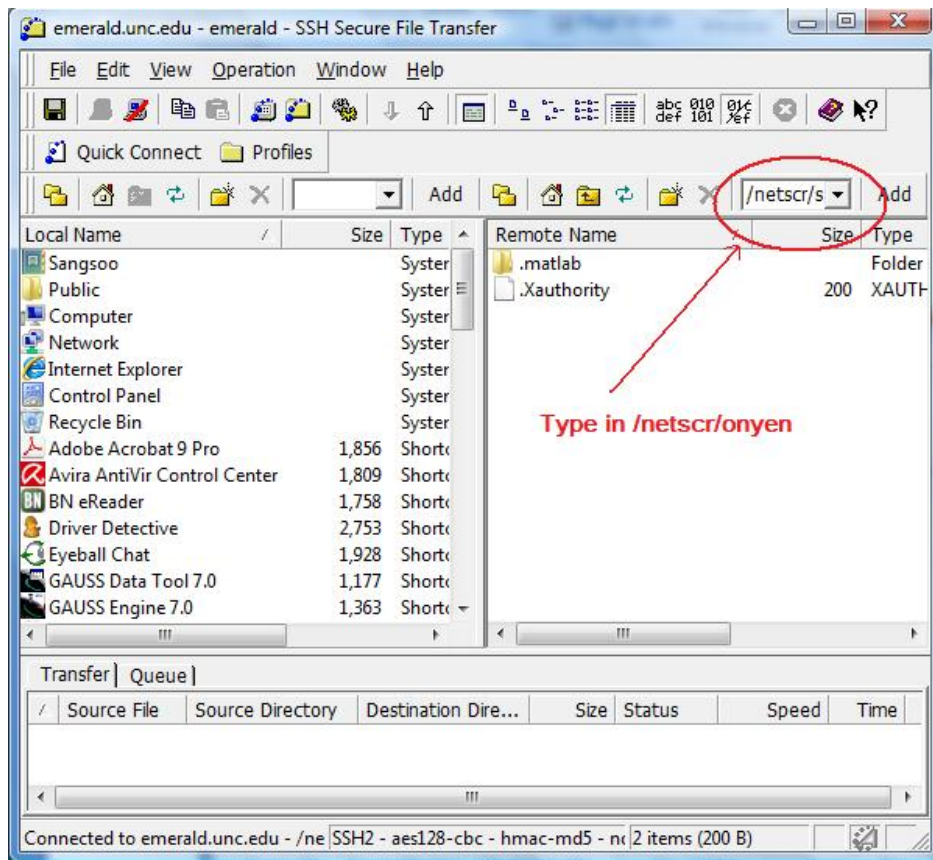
emerald.unc.edu - emerald - SSH Secure File Transfer

File Edit View Operation Window Help

abc def 010 101

Quick Connect Profiles

Add /netscr/s Add

| Local Name | Size | Type |
|---|---|---|
| Sangsoo | | Syster |
| Public | | Syster |
| Computer | | Syster |
| Network | | Syster |
| Internet Explorer | | Syster |
| Control Panel | | Syster |
| Recycle Bin | | Syster |
| Adobe Acrobat 9 Pro | 1,856 | Shortc |
| Avira AntiVir Control Center | 1,809 | Shortc |
| BN eReader | 1,758 | Shortc |
| Driver Detective | 2,753 | Shortc |
| Eyeball Chat | 1,928 | Shortc |
| GAUSS Data Tool 7.0 | 1,177 | Shortc |
| GAUSS Engine 7.0 | 1,363 | Shortc |

| Remote Name | Size | Type |
|---|---|---|
| .matlab | | Folder |
| .Xauthority | 200 | XAUTH |

Type in /netscr/onyen

Transfer Queue

| Source File | Source Directory | Destination Dire... | Size | Status | Speed | Time |
|---|---|---|---|---|---|---|

Connected to emerald.unc.edu - /ne SSH2 - aes128-cbc - hmac-md5 - nc 2 items (200 B)